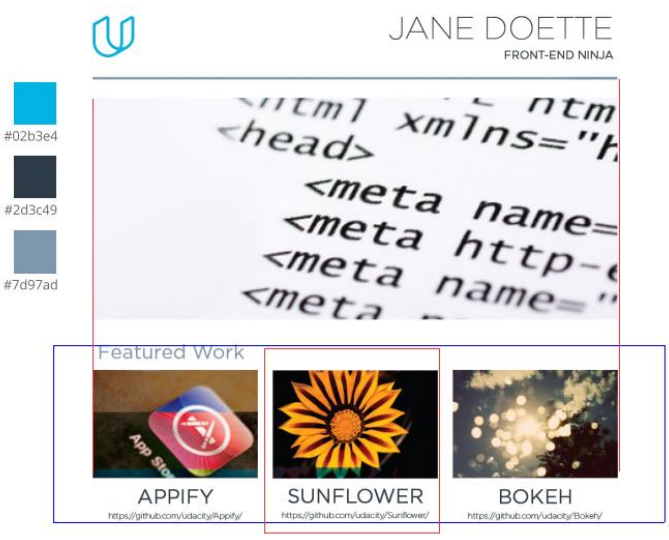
JANE DOETTE
FRONT-END NINJA

#02b3e4
#2d3c49
#7d97ad

<html xmlns="h
<head>
<meta name=
<meta http-e
<meta name="
<meta

Featured Work

App Store

APPIFY
https://github.com/udacity/Appify/

SUNFLOWER
https://github.com/udacity/Sunflower/

BOKEH
https://github.com/udacity/Bokeh/